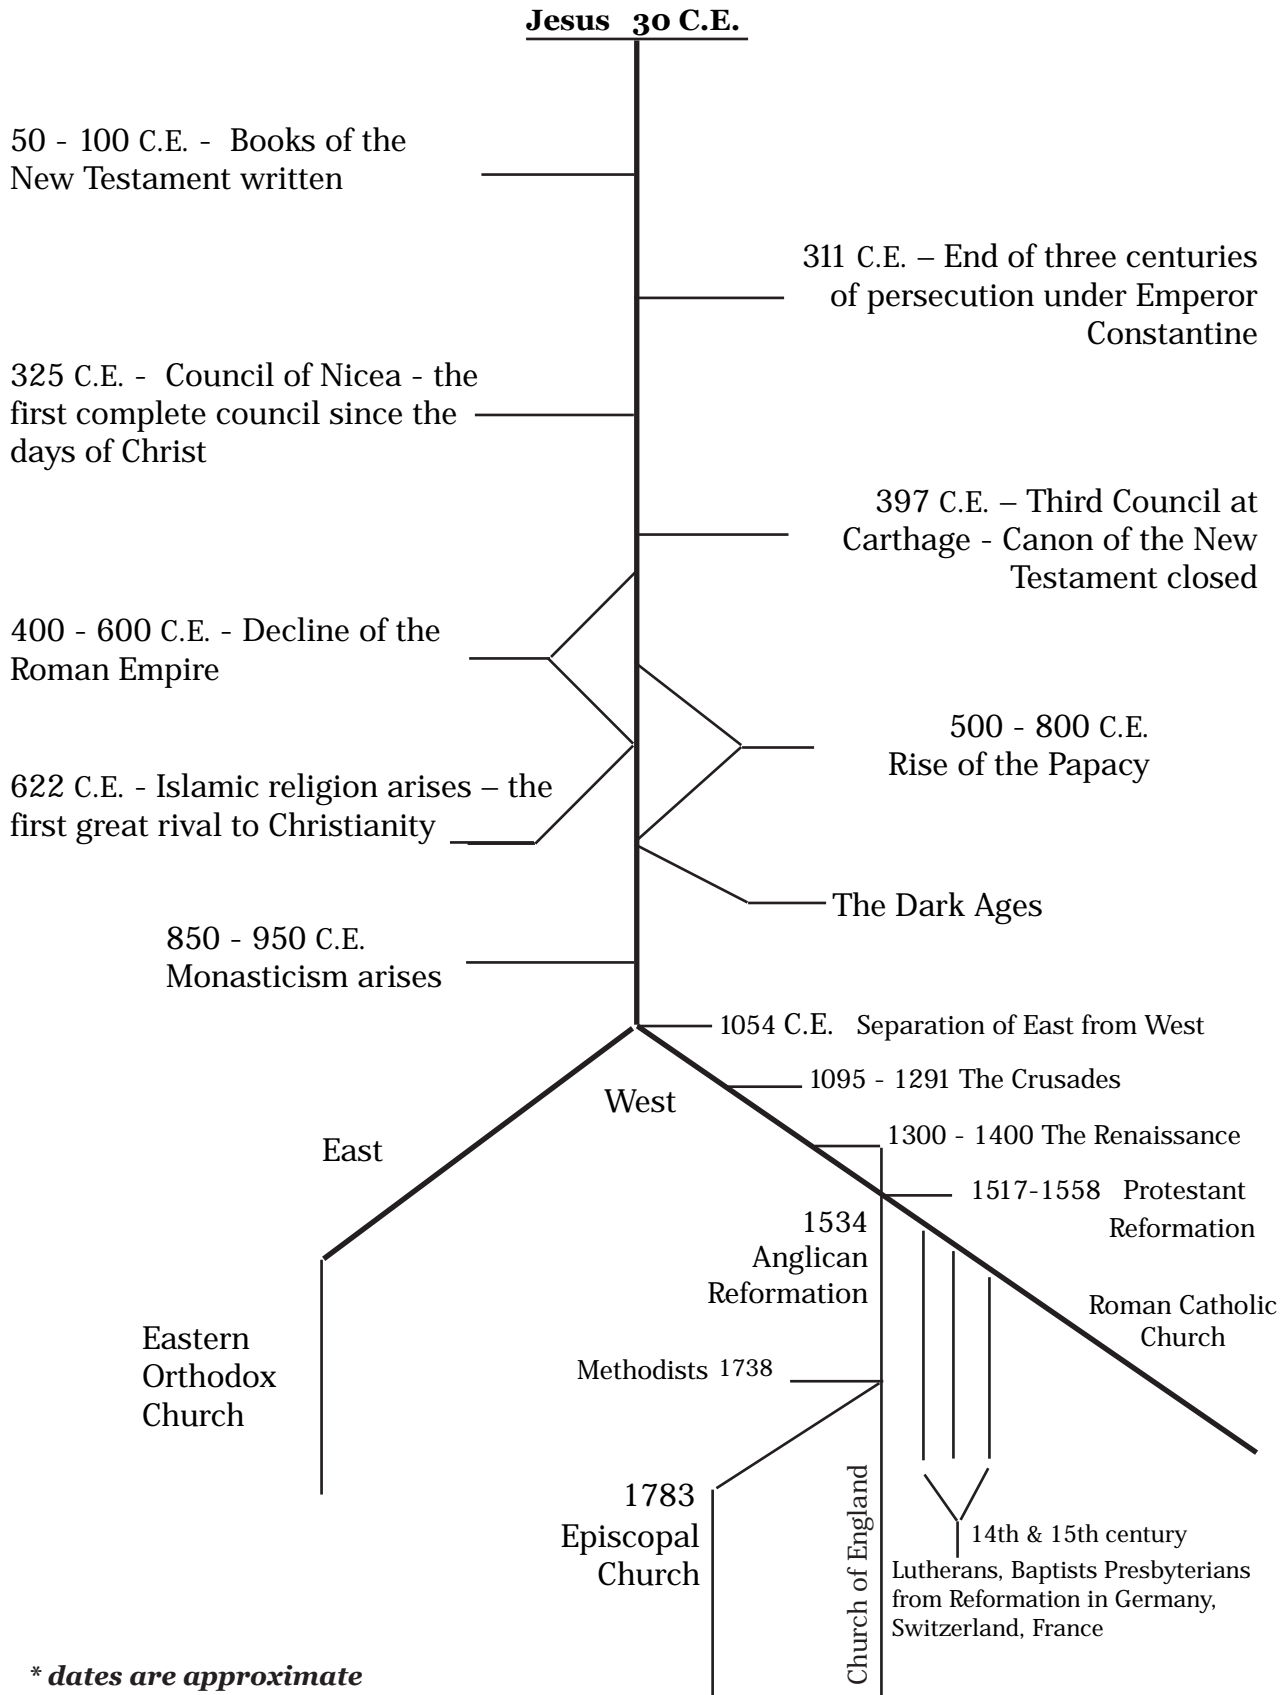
Jesus 30 C.E.

50 - 100 C.E. - Books of the New Testament written

311 C.E. – End of three centuries of persecution under Emperor Constantine

325 C.E. - Council of Nicea - the first complete council since the days of Christ

397 C.E. – Third Council at Carthage - Canon of the New Testament closed

400 - 600 C.E. - Decline of the Roman Empire

500 - 800 C.E. Rise of the Papacy

622 C.E. - Islamic religion arises – the first great rival to Christianity

The Dark Ages

850 - 950 C.E. Monasticism arises

1054 C.E. Separation of East from West

1095 - 1291 The Crusades

West

East

1300 - 1400 The Renaissance

1517-1558 Protestant Reformation

1534 Anglican Reformation

Roman Catholic Church

Eastern Orthodox Church

Methodists 1738

1783 Episcopal Church

Church of England

14th & 15th century

Lutherans, Baptists Presbyterians from Reformation in Germany, Switzerland, France

* dates are approximate